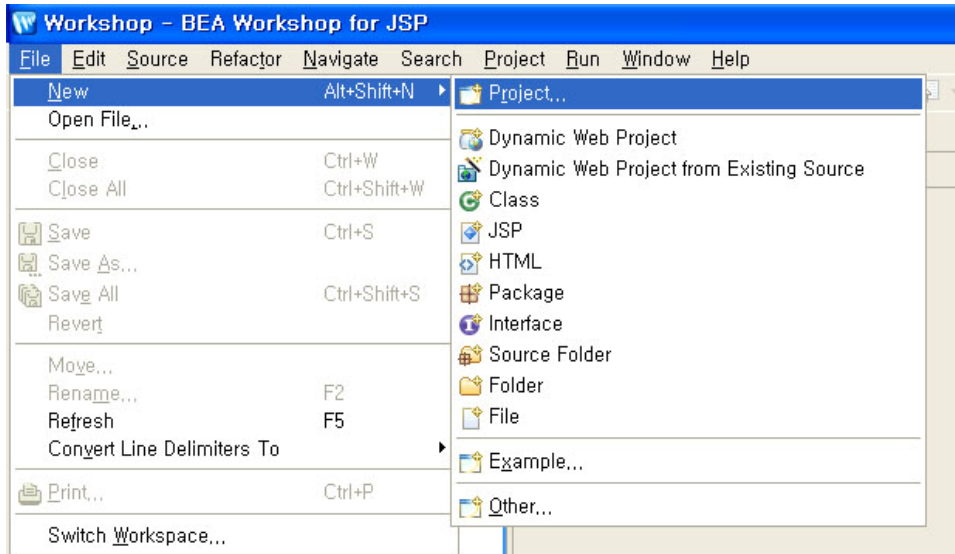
Workshop - BEA Workshop for JSP

File Edit Source Refactor Navigate Search Project Run Window Help

New Alt+Shift+N
Open File...
Close Ctrl+W
Close All Ctrl+Shift+W
Save Ctrl+S
Save As...
Save All Ctrl+Shift+S
Revert
Move...
Rename... F2
Refresh F5
Convert Line Delimiters To
Print... Ctrl+P
Switch Workspace...

Project...
Dynamic Web Project
Dynamic Web Project from Existing Source
Class
JSP
HTML
Package
Interface
Source Folder
Folder
File
Example...
Other...